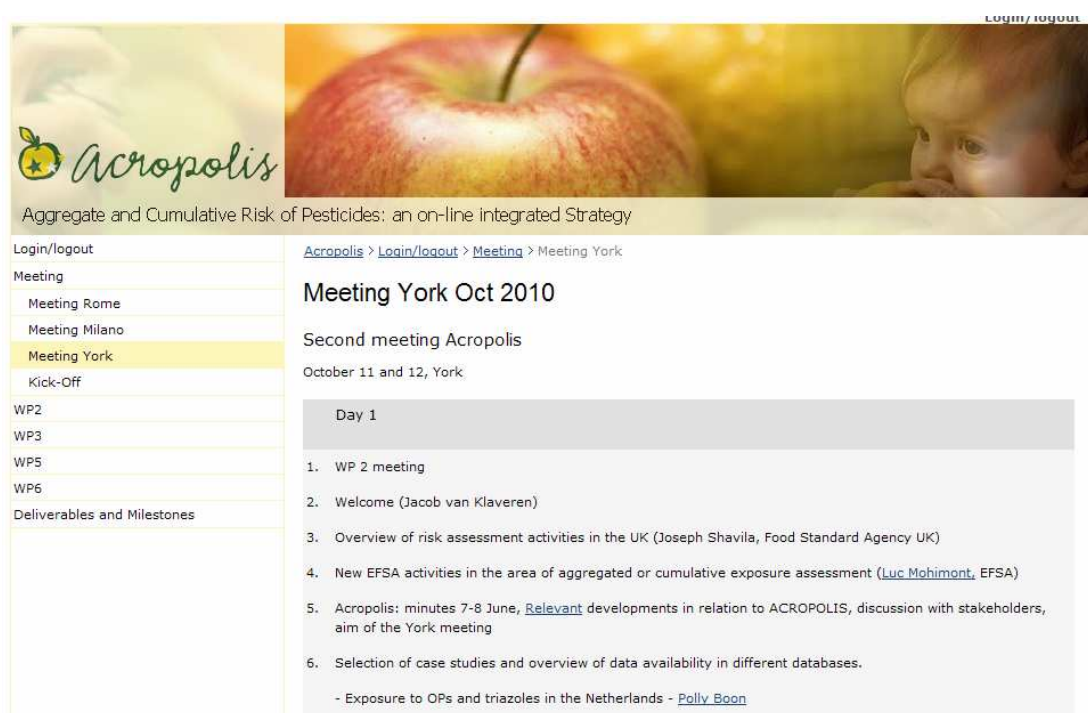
Login/logout

Acropolis

Aggregate and Cumulative Risk of Pesticides: an on-line integrated Strategy

Login/logout
Meeting
Meeting Rome
Meeting Milano
Meeting York
Kick-Off
WP2
WP3
WP5
WP6
Deliverables and Milestones

Acropolis > Login/logout > Meeting > Meeting York

Meeting York Oct 2010

Second meeting Acropolis

October 11 and 12, York

Day 1

1. WP 2 meeting

2. Welcome (Jacob van Klaveren)

3. Overview of risk assessment activities in the UK (Joseph Shavila, Food Standard Agency UK)

4. New EFSA activities in the area of aggregated or cumulative exposure assessment (Luc Mohimont, EFSA)

5. Acropolis: minutes 7-8 June, Relevant developments in relation to ACROPOLIS, discussion with stakeholders, aim of the York meeting

6. Selection of case studies and overview of data availability in different databases.

- Exposure to OPs and triazoles in the Netherlands - Polly Boon